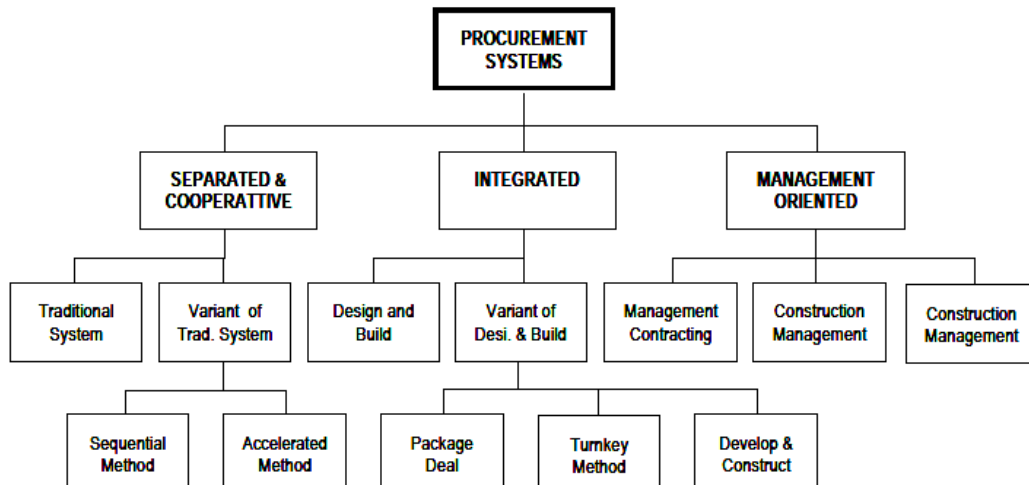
PROCUREMENT SYSTEMS

SEPARATED & COOPERATTIVE

INTEGRATED

MANAGEMENT ORIENTED

Traditional System

Variant of Trad. System

Design and Build

Variant of Desi. & Build

Management Contracting

Construction Management

Construction Management

Sequential Method

Accelerated Method

Package Deal

Turnkey Method

Develop & Construct